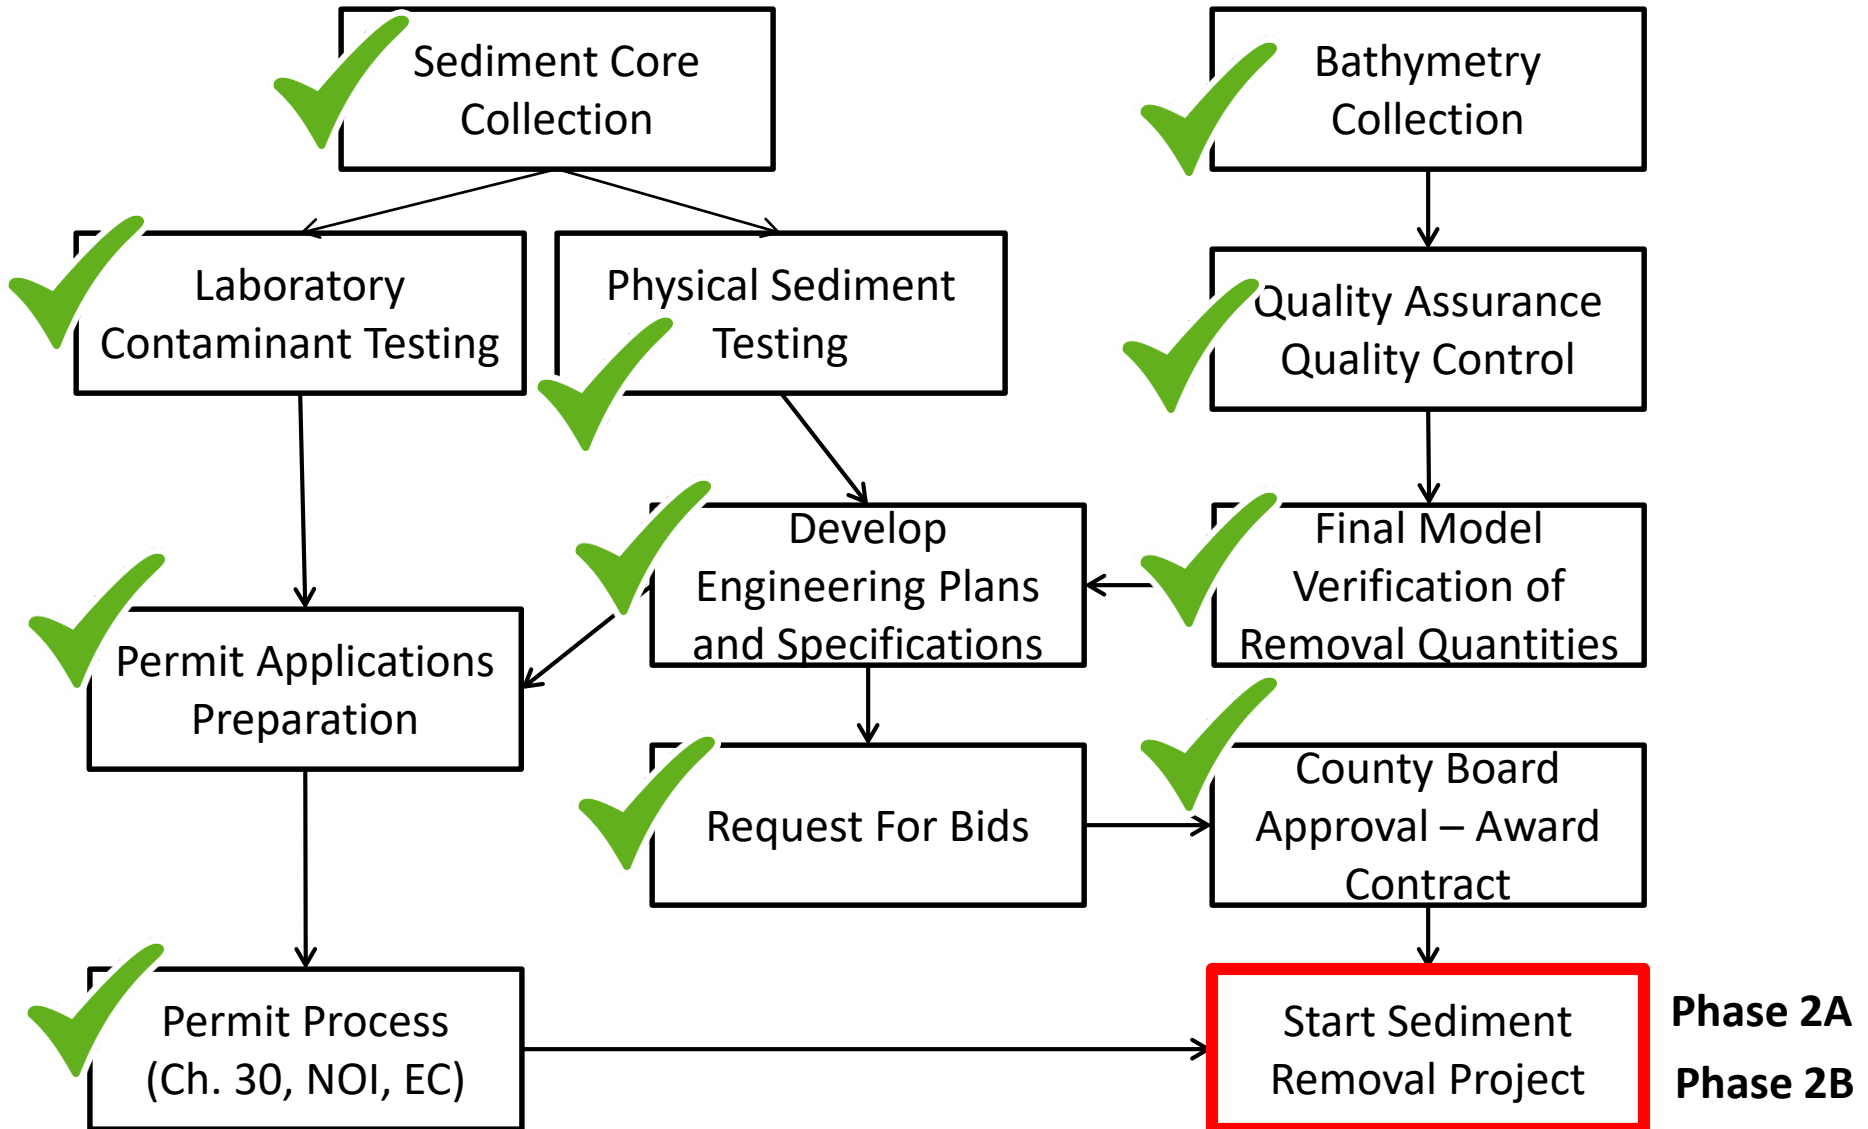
Sediment Core Collection

Bathymetry Collection

Laboratory Contaminant Testing

Physical Sediment Testing

Quality Assurance Quality Control

Develop Engineering Plans and Specifications

Final Model Verification of Removal Quantities

Permit Applications Preparation

Request For Bids

County Board Approval – Award Contract

Permit Process (Ch. 30, NOI, EC)

Start Sediment Removal Project

Phase 2A

Phase 2B